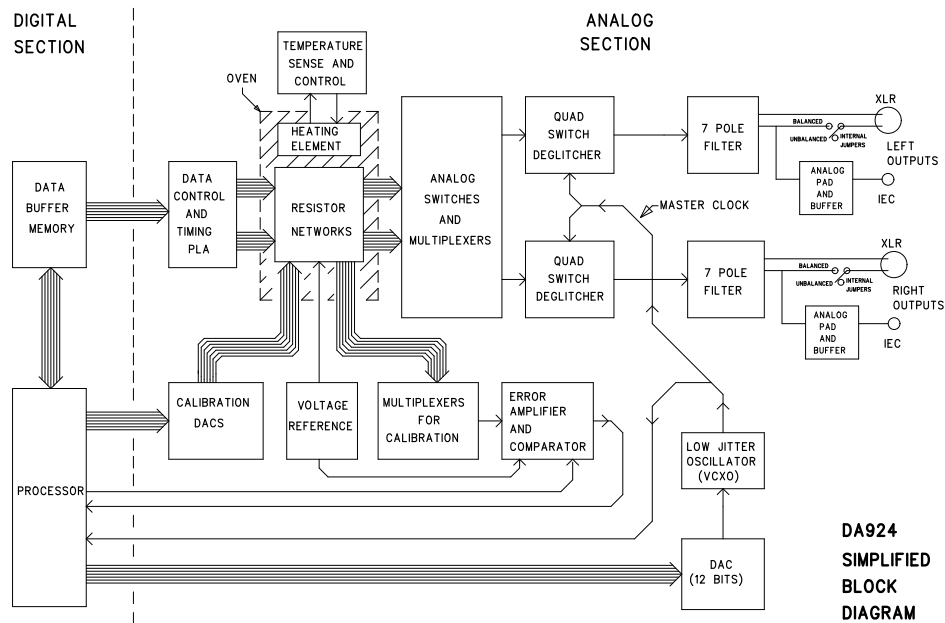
DIGITAL SECTION

ANALOG SECTION

TEMPERATURE SENSE AND CONTROL

OVEN

HEATING ELEMENT

DATA BUFFER MEMORY

DATA CONTROL AND TIMING PLA

RESISTOR NETWORKS

ANALOG SWITCHES AND MULTIPLEXERS

QUAD SWITCH DEGLITCHER

7 POLE FILTER

BALANCED

UNBALANCED

INTERNAL JUMPERS

XLR

LEFT OUTPUTS

ANALOG PAD AND BUFFER

IEC

MASTER CLOCK

QUAD SWITCH DEGLITCHER

7 POLE FILTER

BALANCED

UNBALANCED

INTERNAL JUMPERS

XLR

RIGHT OUTPUTS

ANALOG PAD AND BUFFER

IEC

PROCESSOR

CALIBRATION DACS

VOLTAGE REFERENCE

MULTIPLEXERS FOR CALIBRATION

ERROR AMPLIFIER AND COMPARATOR

LOW JITTER OSCILLATOR (VCXO)

DAC (12 BITS)

DA924 SIMPLIFIED BLOCK DIAGRAM